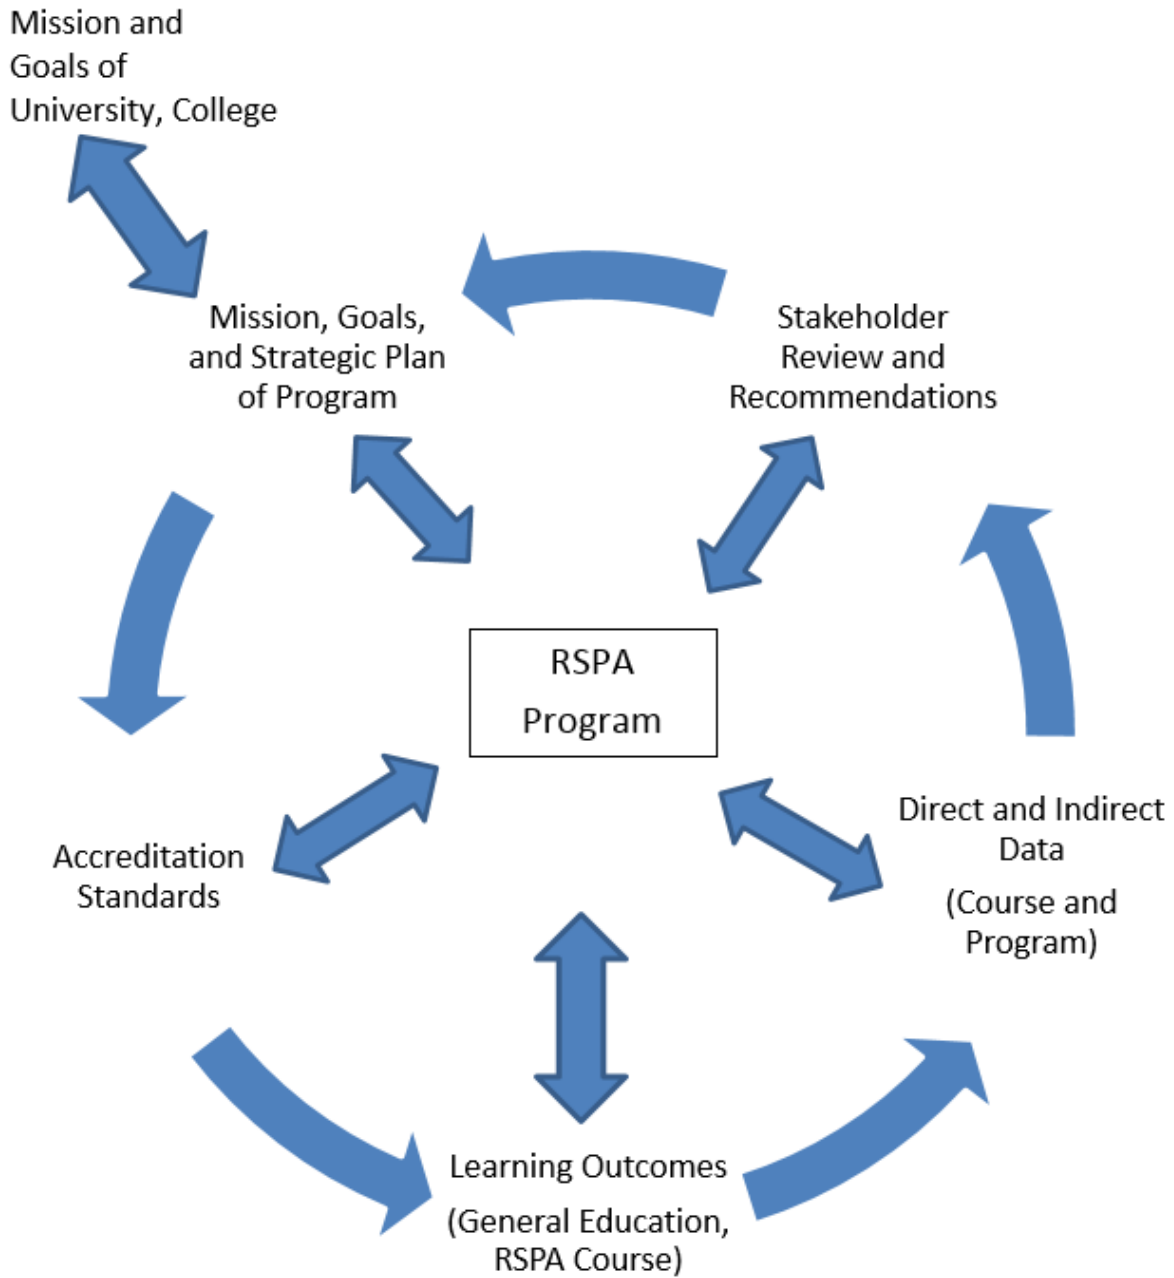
Mission and Goals of University, College

Mission, Goals, and Strategic Plan of Program

Stakeholder Review and Recommendations

RSPA Program

Accreditation Standards

Direct and Indirect Data

(Course and Program)

Learning Outcomes

(General Education, RSPA Course)